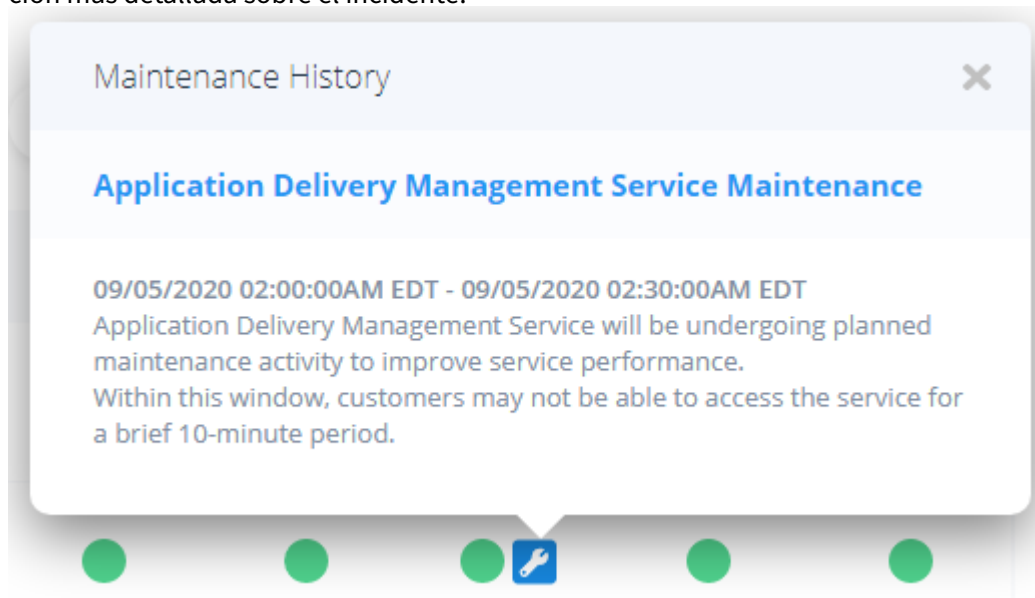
ción más detallada sobre el incidente.

Maintenance History

×

Application Delivery Management Service Maintenance

09/05/2020 02:00:00AM EDT - 09/05/2020 02:30:00AM EDT
Application Delivery Management Service will be undergoing planned maintenance activity to improve service performance.
Within this window, customers may not be able to access the service for a brief 10-minute period.